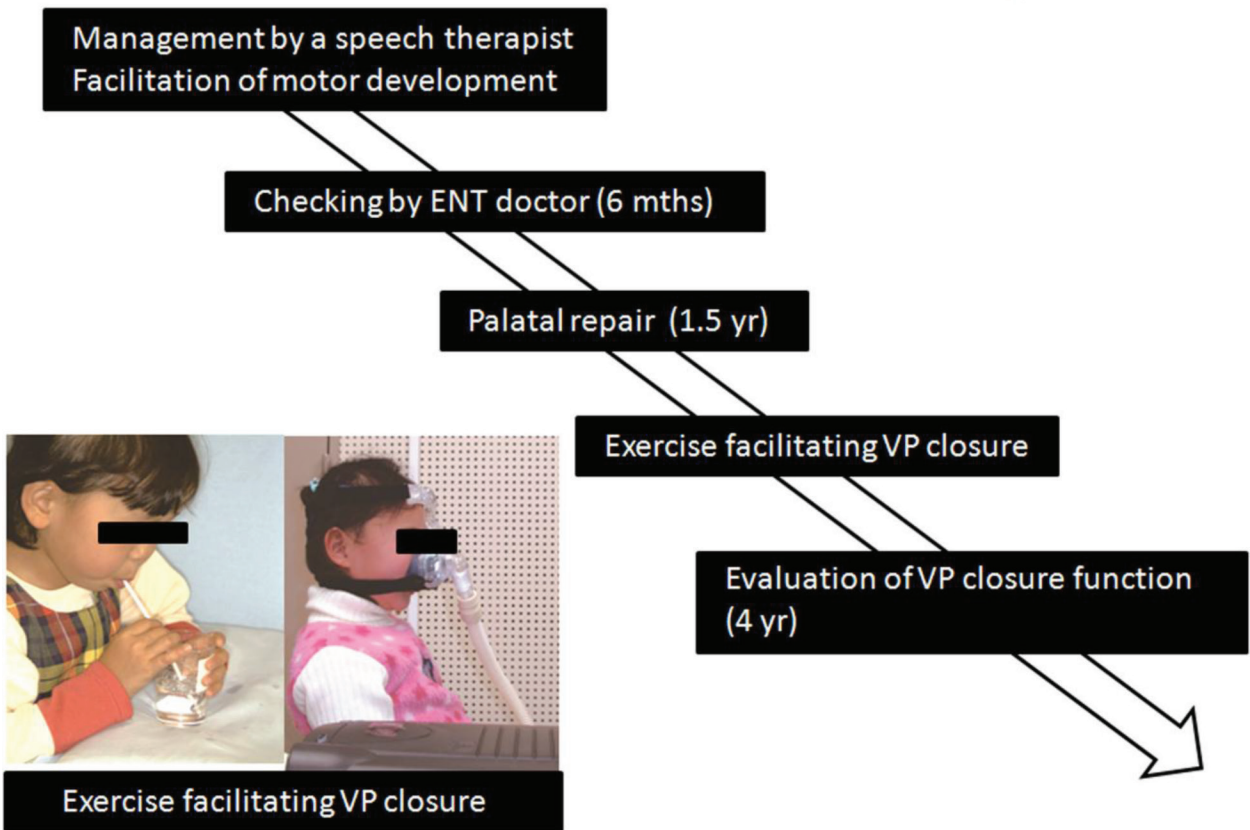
Management by a speech therapist
Facilitation of motor development

Checking by ENT doctor (6 mths)

Palatal repair (1.5 yr)

Exercise facilitating VP closure

Evaluation of VP closure function (4 yr)

Exercise facilitating VP closure